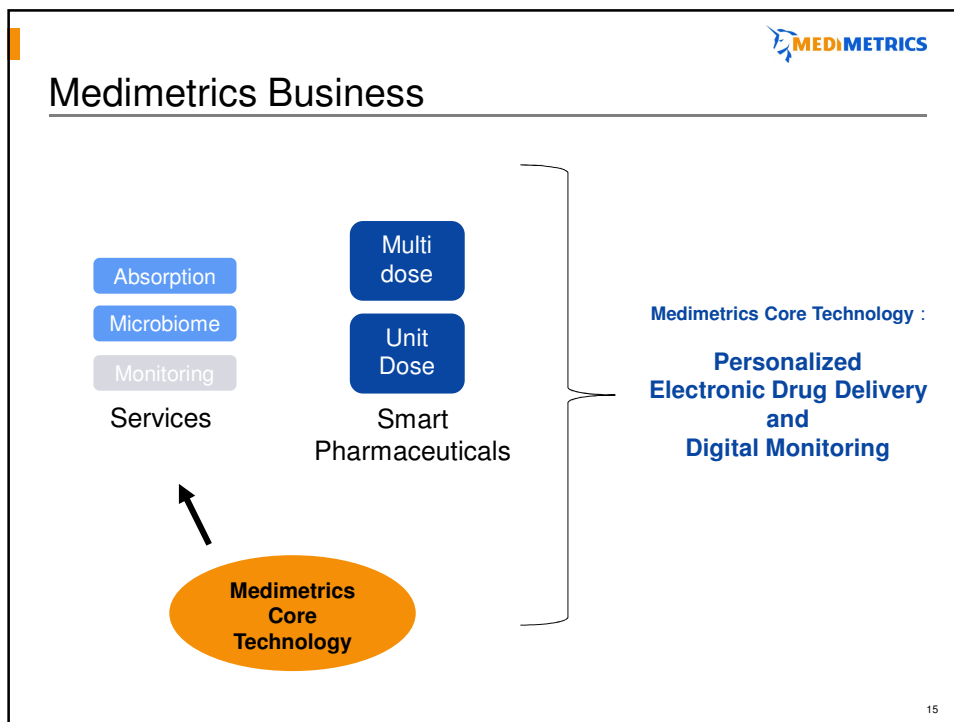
MEDIMETRICS

Medimetrics Business

Absorption
Microbiome
Monitoring
Services

Multi dose
Unit Dose
Smart Pharmaceuticals

Medimetrics Core Technology

Medimetrics Core Technology :

Personalized Electronic Drug Delivery and Digital Monitoring

15